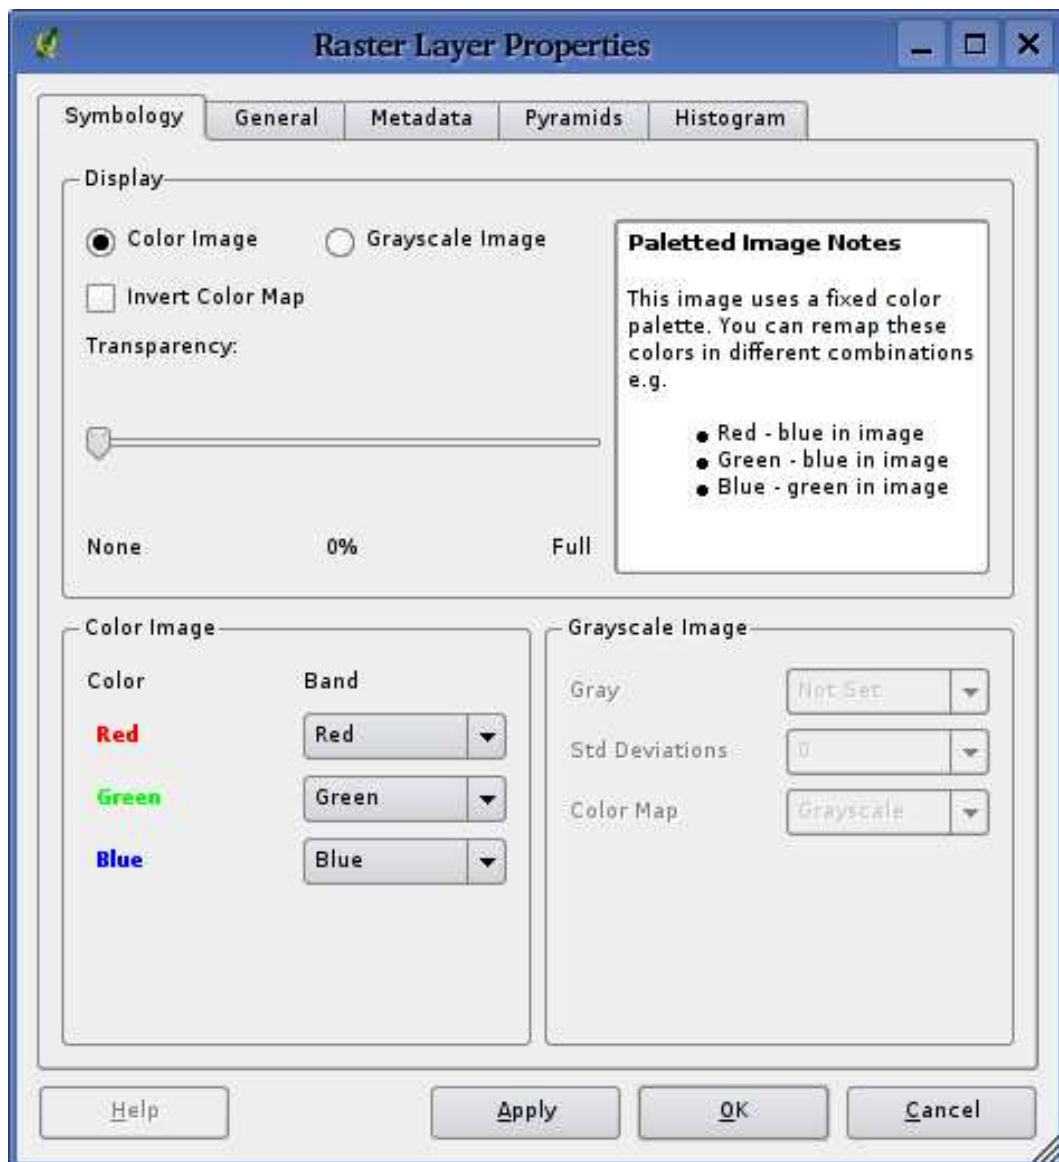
Raster Layer Properties

Symbology | General | Metadata | Pyramids | Histogram

Display

Color Image

Grayscale Image

Invert Color Map

Transparency:

None 0% Full

Paletted Image Notes

This image uses a fixed color palette. You can remap these colors in different combinations e.g.

- Red - blue in image
- Green - blue in image
- Blue - green in image

Color Image

Color Band

Red Red

Green Green

Blue Blue

Grayscale Image

Gray Not Set

Std Deviations 0

Color Map Grayscale

Help Apply OK Cancel